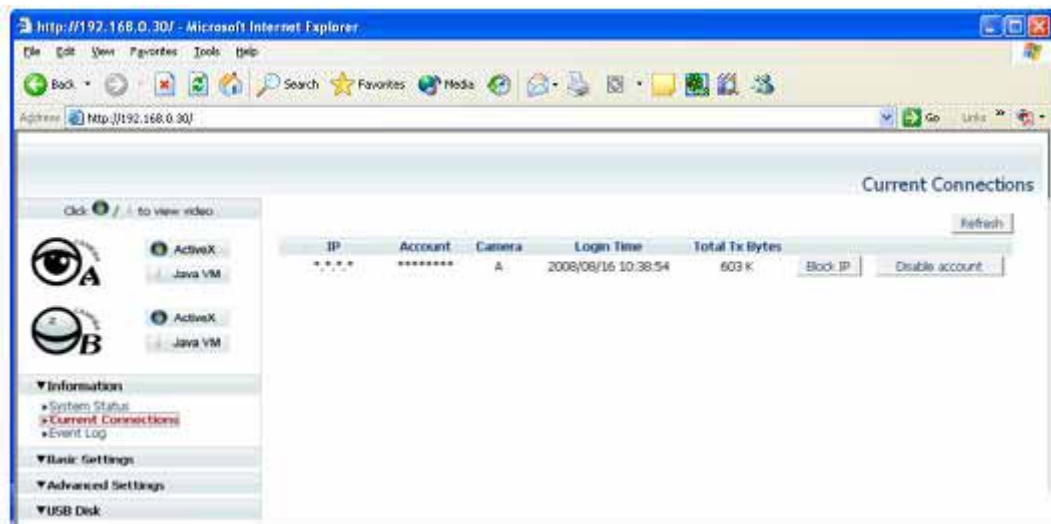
http://192.168.0.30/ - Microsoft Internet Explorer

File Edit View Favorites Tools Help

Back Search Favorites Media

Address http://192.168.0.30/

Go Links

Current Connections

Click / to view video

A ActiveX Java VM

B ActiveX Java VM

▼Information
▸System Status
▸Current Connections
▸Event Log

▼Basic Settings

▼Advanced Settings

▼USB Disk

Refresh

| IP | Account | Camera | Login Time | Total Tx Bytes | | |
|---|---|---|---|---|---|---|
| \*.\*.\*.\* | \*\*\*\*\*\*\*\*\* | A | 2008/08/16 10:38:54 | 603 K | Block IP | Disable account |